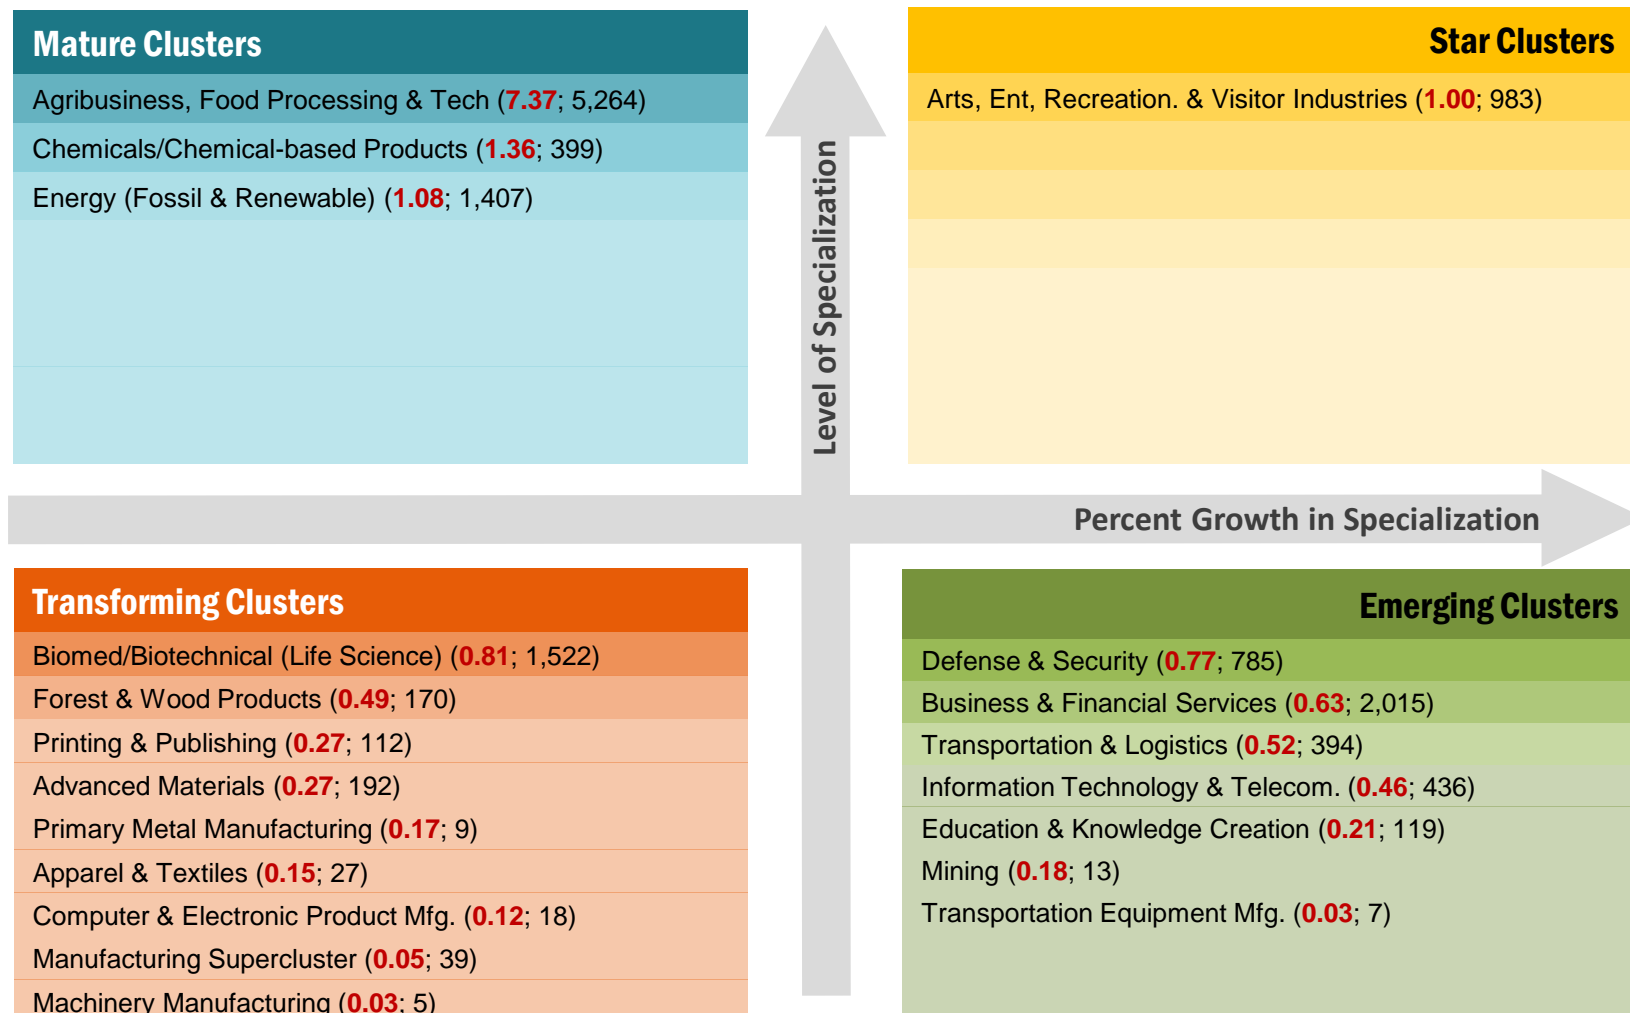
Mature Clusters

Agribusiness, Food Processing & Tech (7.37; 5,264)

Chemicals/Chemical-based Products (1.36; 399)

Energy (Fossil & Renewable) (1.08; 1,407)

Level of Specialization

Star Clusters

Arts, Ent, Recreation. & Visitor Industries (1.00; 983)

Percent Growth in Specialization

Transforming Clusters

Biomed/Biotechnical (Life Science) (0.81; 1,522)

Forest & Wood Products (0.49; 170)

Printing & Publishing (0.27; 112)

Advanced Materials (0.27; 192)

Primary Metal Manufacturing (0.17; 9)

Apparel & Textiles (0.15; 27)

Computer & Electronic Product Mfg. (0.12; 18)

Manufacturing Supercluster (0.05; 39)

Machinery Manufacturing (0.03; 5)

Emerging Clusters

Defense & Security (0.77; 785)

Business & Financial Services (0.63; 2,015)

Transportation & Logistics (0.52; 394)

Information Technology & Telecom. (0.46; 436)

Education & Knowledge Creation (0.21; 119)

Mining (0.18; 13)

Transportation Equipment Mfg. (0.03; 7)